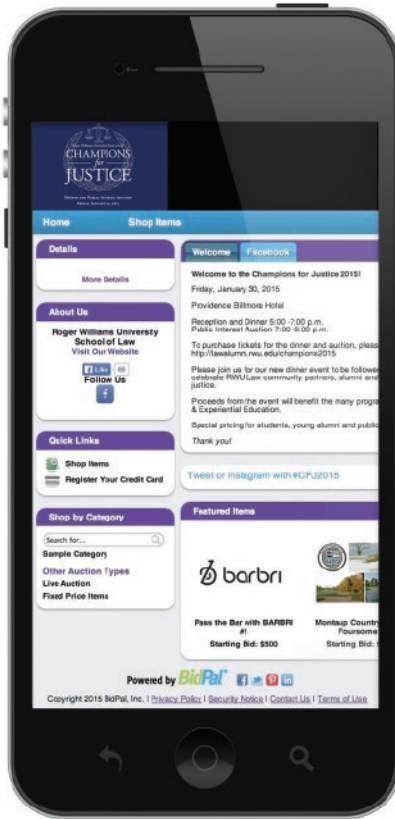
CHAMPIONS for JUSTICE

Home Shop Items

Details

More Details

About Us

Roger Williams University School of Law
Visit Our Website

Like
Follow Us

Quick Links

Shop Items
Register Your Credit Card

Shop by Category

Search for...
Sample Category
Other Auction Types
Live Auction
Fixed Price Items

Welcome Facebook

Welcome to the Champions for Justice 2015!

Friday, January 30, 2015

Providence Biltmore Hotel

Reception and Dinner 5:00 -7:00 p.m.
Public Interest Auction 7:00 -9:00 p.m.

To purchase tickets for the dinner and auction, pleas http://lawalumni.rwu.edu/champions2015

Please join us for our new dinner event to be followe celebrate RWU Law community partners, alumni and justice.

Proceeds from the event will benefit the many progra & Experiential Education.

Special pricing for students, young alumni and public

Thank you!

Tweet or Instagram with #CFJ2015

Featured Items

barbri

Pass the Bar with BARBRI #1
Starting Bid: $500

Montaup Country Foursome
Starting Bid: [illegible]

Powered by BidPal

Copyright 2015 BidPal, Inc. | Privacy Policy | Security Notice | Contact Us | Terms of Use